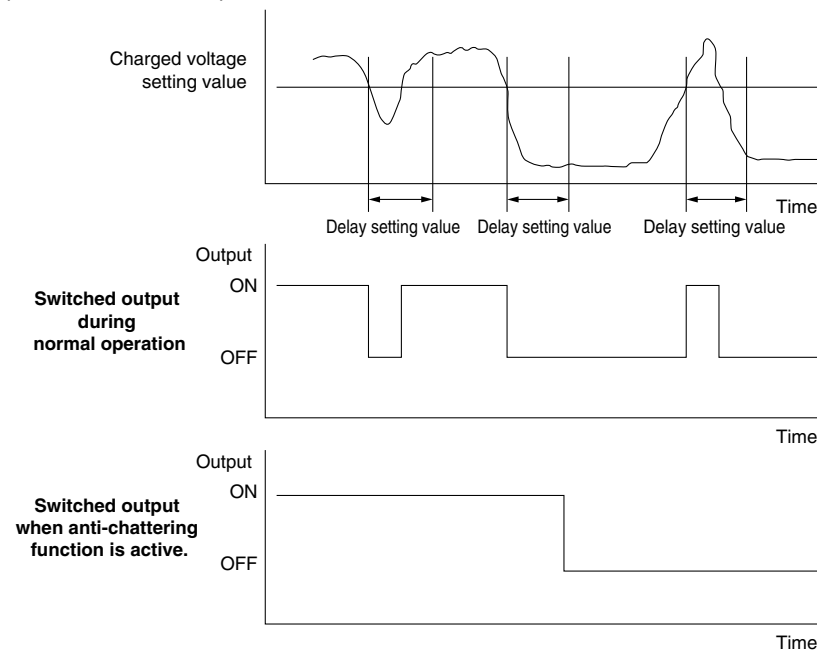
Charged voltage setting value

Time

Delay setting value
Delay setting value
Delay setting value

Output

Switched output during normal operation

ON

OFF

Time

Output

Switched output when anti-chattering function is active.

ON

OFF

Time